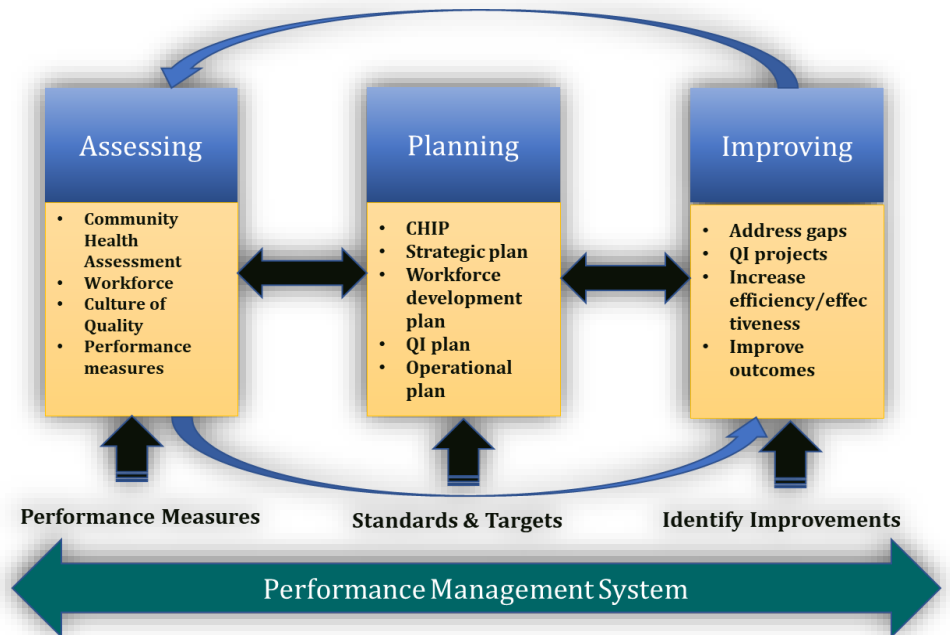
Assessing

- Community Health Assessment
- Workforce
- Culture of Quality
- Performance measures

Planning

- CHIP
- Strategic plan
- Workforce development plan
- QI plan
- Operational plan

Improving

- Address gaps
- QI projects
- Increase efficiency/effectiveness
- Improve outcomes

Performance Measures

Standards & Targets

Identify Improvements

Performance Management System